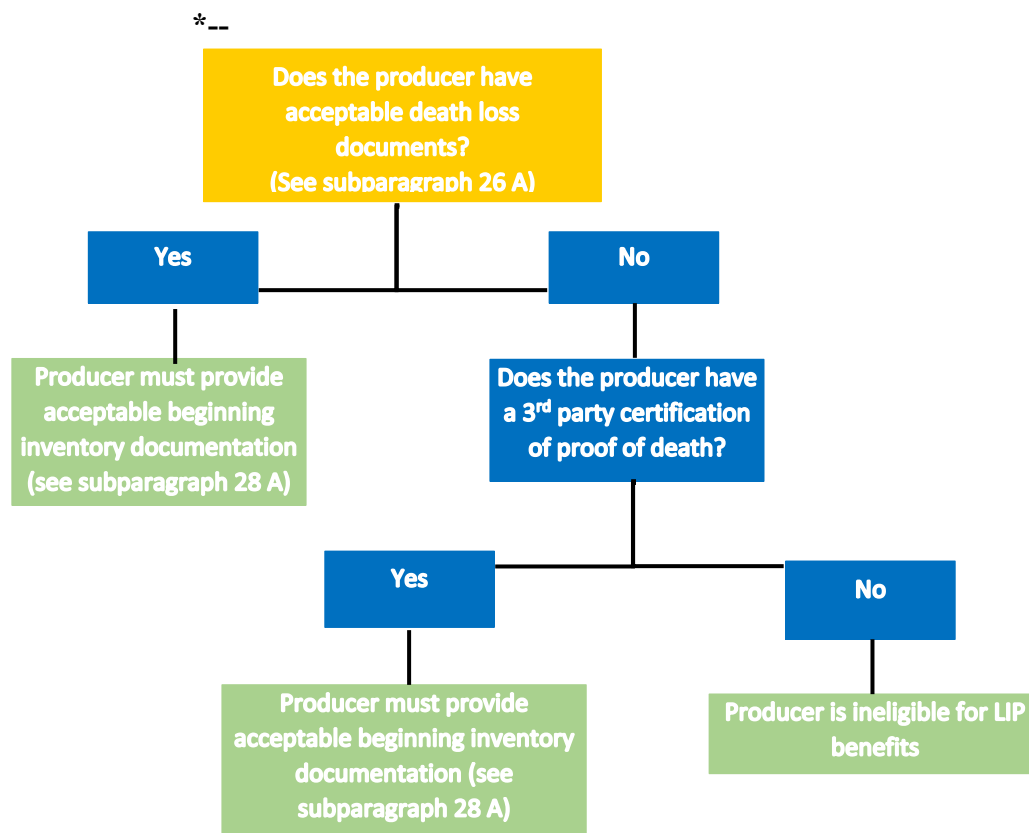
*--

Does the producer have acceptable death loss documents? (See subparagraph 26 A)

Yes

No

Producer must provide acceptable beginning inventory documentation (see subparagraph 28 A)

Does the producer have a 3$^{rd}$ party certification of proof of death?

Yes

No

Producer must provide acceptable beginning inventory documentation (see subparagraph 28 A)

Producer is ineligible for LIP benefits